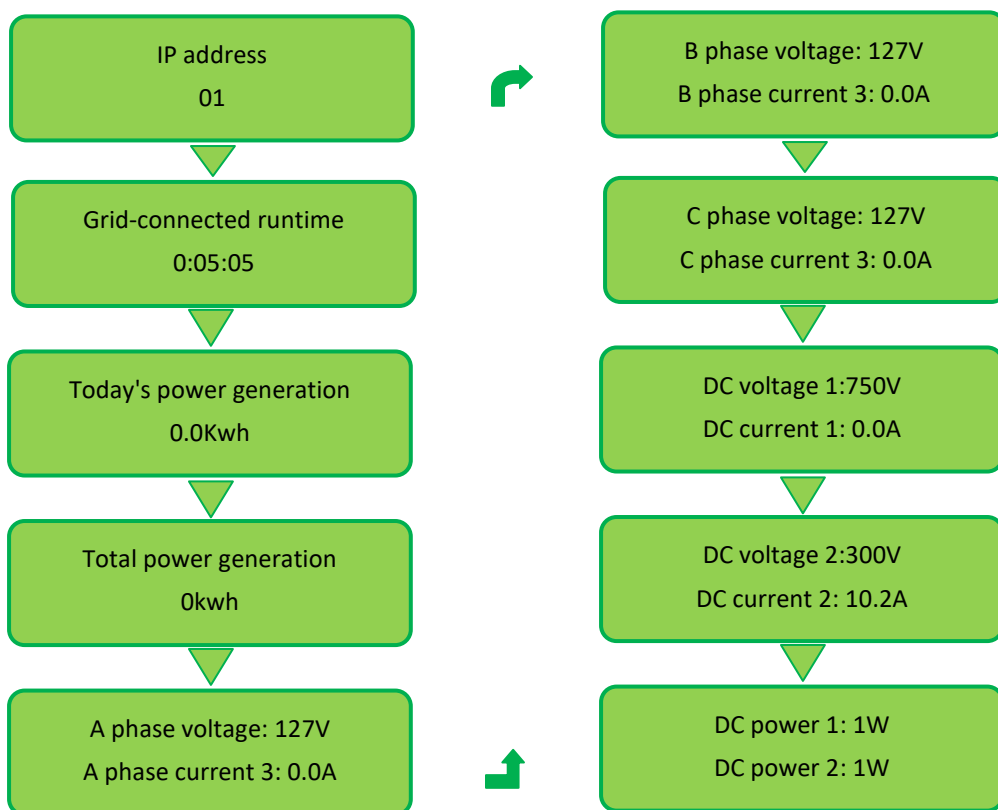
IP address
01

Grid-connected runtime
0:05:05

Today's power generation
0.0Kwh

Total power generation
0kwh

A phase voltage: 127V
A phase current 3: 0.0A

B phase voltage: 127V
B phase current 3: 0.0A

C phase voltage: 127V
C phase current 3: 0.0A

DC voltage 1:750V
DC current 1: 0.0A

DC voltage 2:300V
DC current 2: 10.2A

DC power 1: 1W
DC power 2: 1W